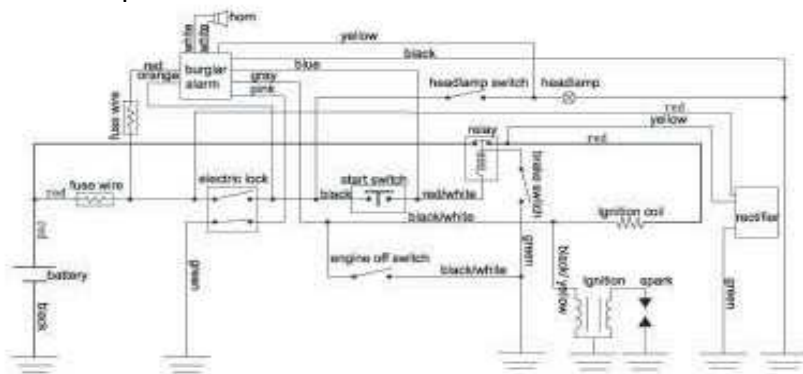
horn
white
white
yellow
black
burglar alarm
red
orange
blue
gray
pink
headlamp switch
headlamp
fuse wire
red
yellow
relay
red
red
fuse wire
electric lock
start switch
black
red/white
brake switch
black/white
ignition coil
rectifier
red
battery
black
green
engine off switch
black/white
green
black/yellow
ignition
spark
green